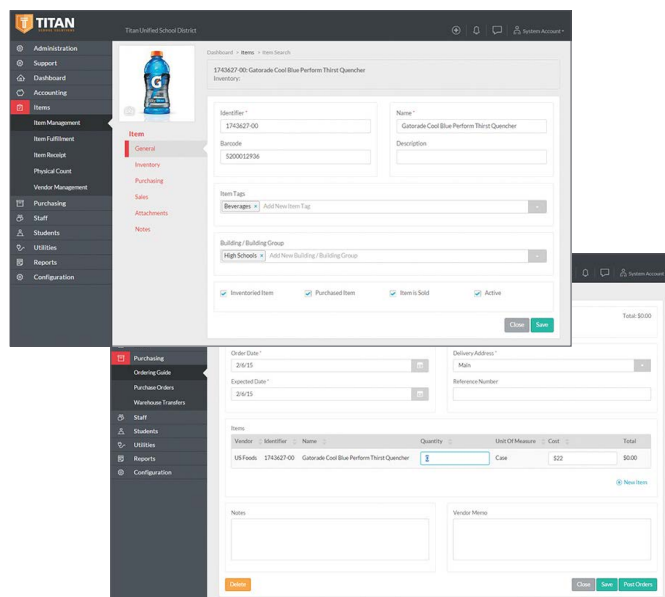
TITAN
SCHOOL SOLUTIONS

Titan Unified School District

System Account

Administration
Support
Dashboard
Accounting
Items
Item Management
Item Fulfillment
Item Receipt
Physical Count
Vendor Management
Purchasing
Staff
Students
Utilities
Reports
Configuration

Dashboard > Items > Item Search

1743627-00: Gatorade Cool Blue Perform Thirst Quencher
Inventory:

Item
General
Inventory
Purchasing
Sales
Attachments
Notes

Identifier *
1743627-00

Name *
Gatorade Cool Blue Perform Thirst Quencher

Barcode
5200012936

Description

Item Tags
Beverages × Add New Item Tag

Building / Building Group
High Schools × Add New Building / Building Group

Inventoried Item
Purchased Item
Item is Sold
Active

Close
Save

System Account

Total: $0.00

Purchasing
Ordering Guide
Purchase Orders
Warehouse Transfers
Staff
Students
Utilities
Reports
Configuration

Order Date *
2/6/15

Delivery Address *
Main

Expected Date *
2/6/15

Reference Number

Items

| Vendor | Identifier | Name | Quantity | Unit Of Measure | Cost | Total |
|---|---|---|---|---|---|---|
| US Foods | 1743627-00 | Gatorade Cool Blue Perform Thirst Quencher | 1 | Case | $22 | $0.00 |

New Item

Notes

Vendor Memo

Delete

Close
Save
Post Orders